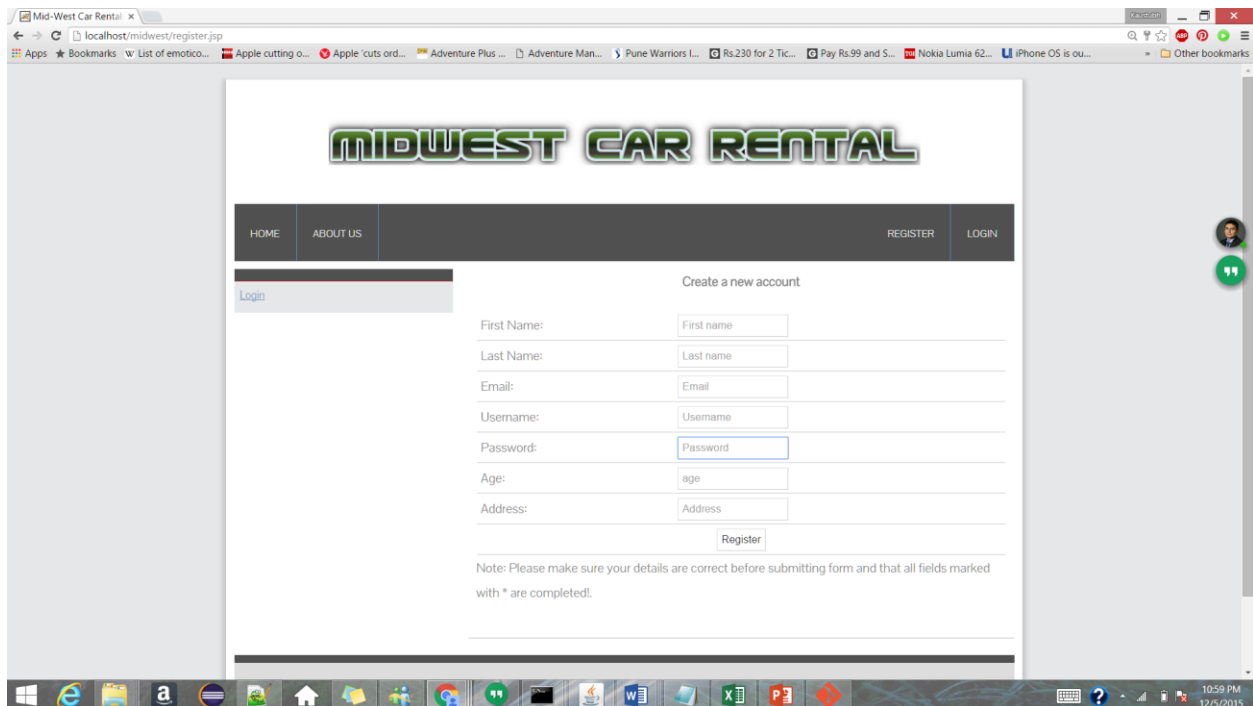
Mid-West Car Rental ×

Kaustubh

localhost/midwest/register.jsp

Apps ★ Bookmarks W List of emotico... Apple cutting o... Apple 'cuts ord... Adventure Plus ... Adventure Man... Pune Warriors I... Rs.230 for 2 Tic... Pay Rs.99 and S... Nokia Lumia 62... iPhone OS is ou... » Other bookmarks

MIDWEST CAR RENTAL

HOME ABOUT US REGISTER LOGIN

Login

Create a new account

| | |
|---|---|
| First Name: | First name |
| Last Name: | Last name |
| Email: | Email |
| Username: | Username |
| Password: | Password |
| Age: | age |
| Address: | Address |

Register

Note: Please make sure your details are correct before submitting form and that all fields marked with * are completed!.

10:59 PM
12/5/2015